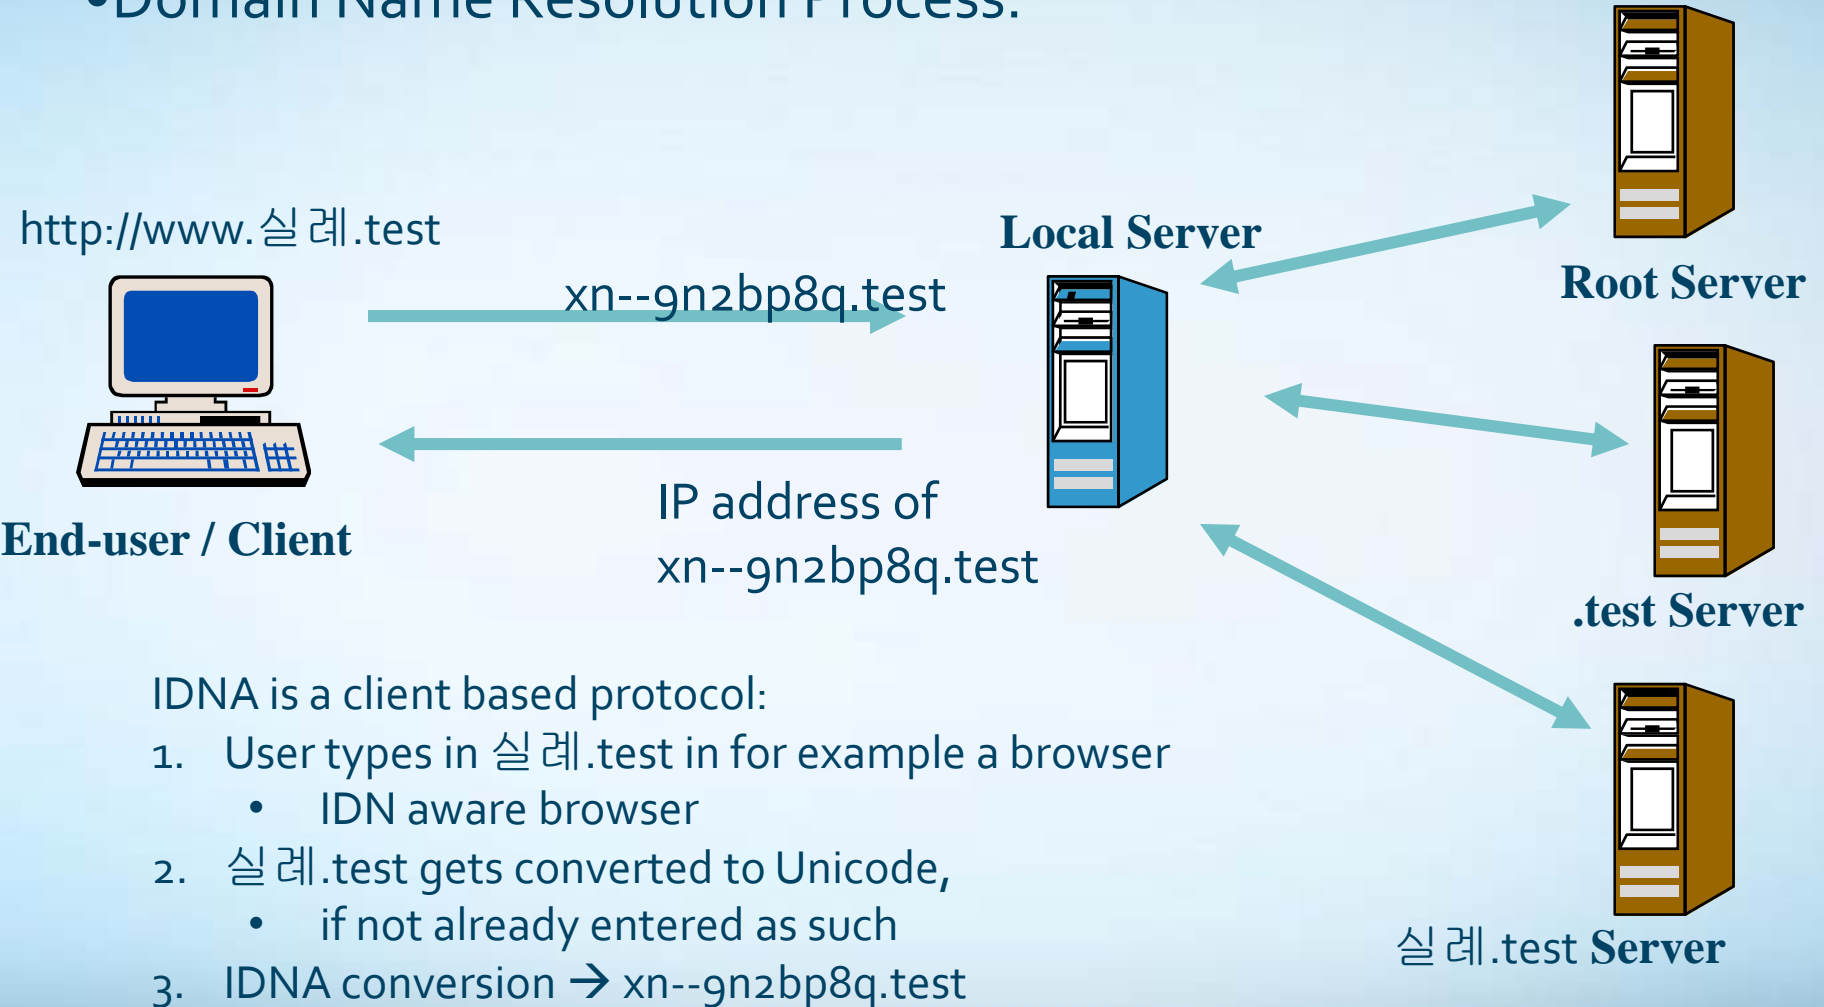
•Domain Name Resolution Process:

http://www.실례.test

End-user / Client

xn--9n2bp8q.test

IP address of xn--9n2bp8q.test

Local Server

Root Server

.test Server

실례.test Server

IDNA is a client based protocol:

1. User types in 실례.test in for example a browser
   • IDN aware browser
2. 실례.test gets converted to Unicode,
   • if not already entered as such
3. IDNA conversion → xn--9n2bp8q.test